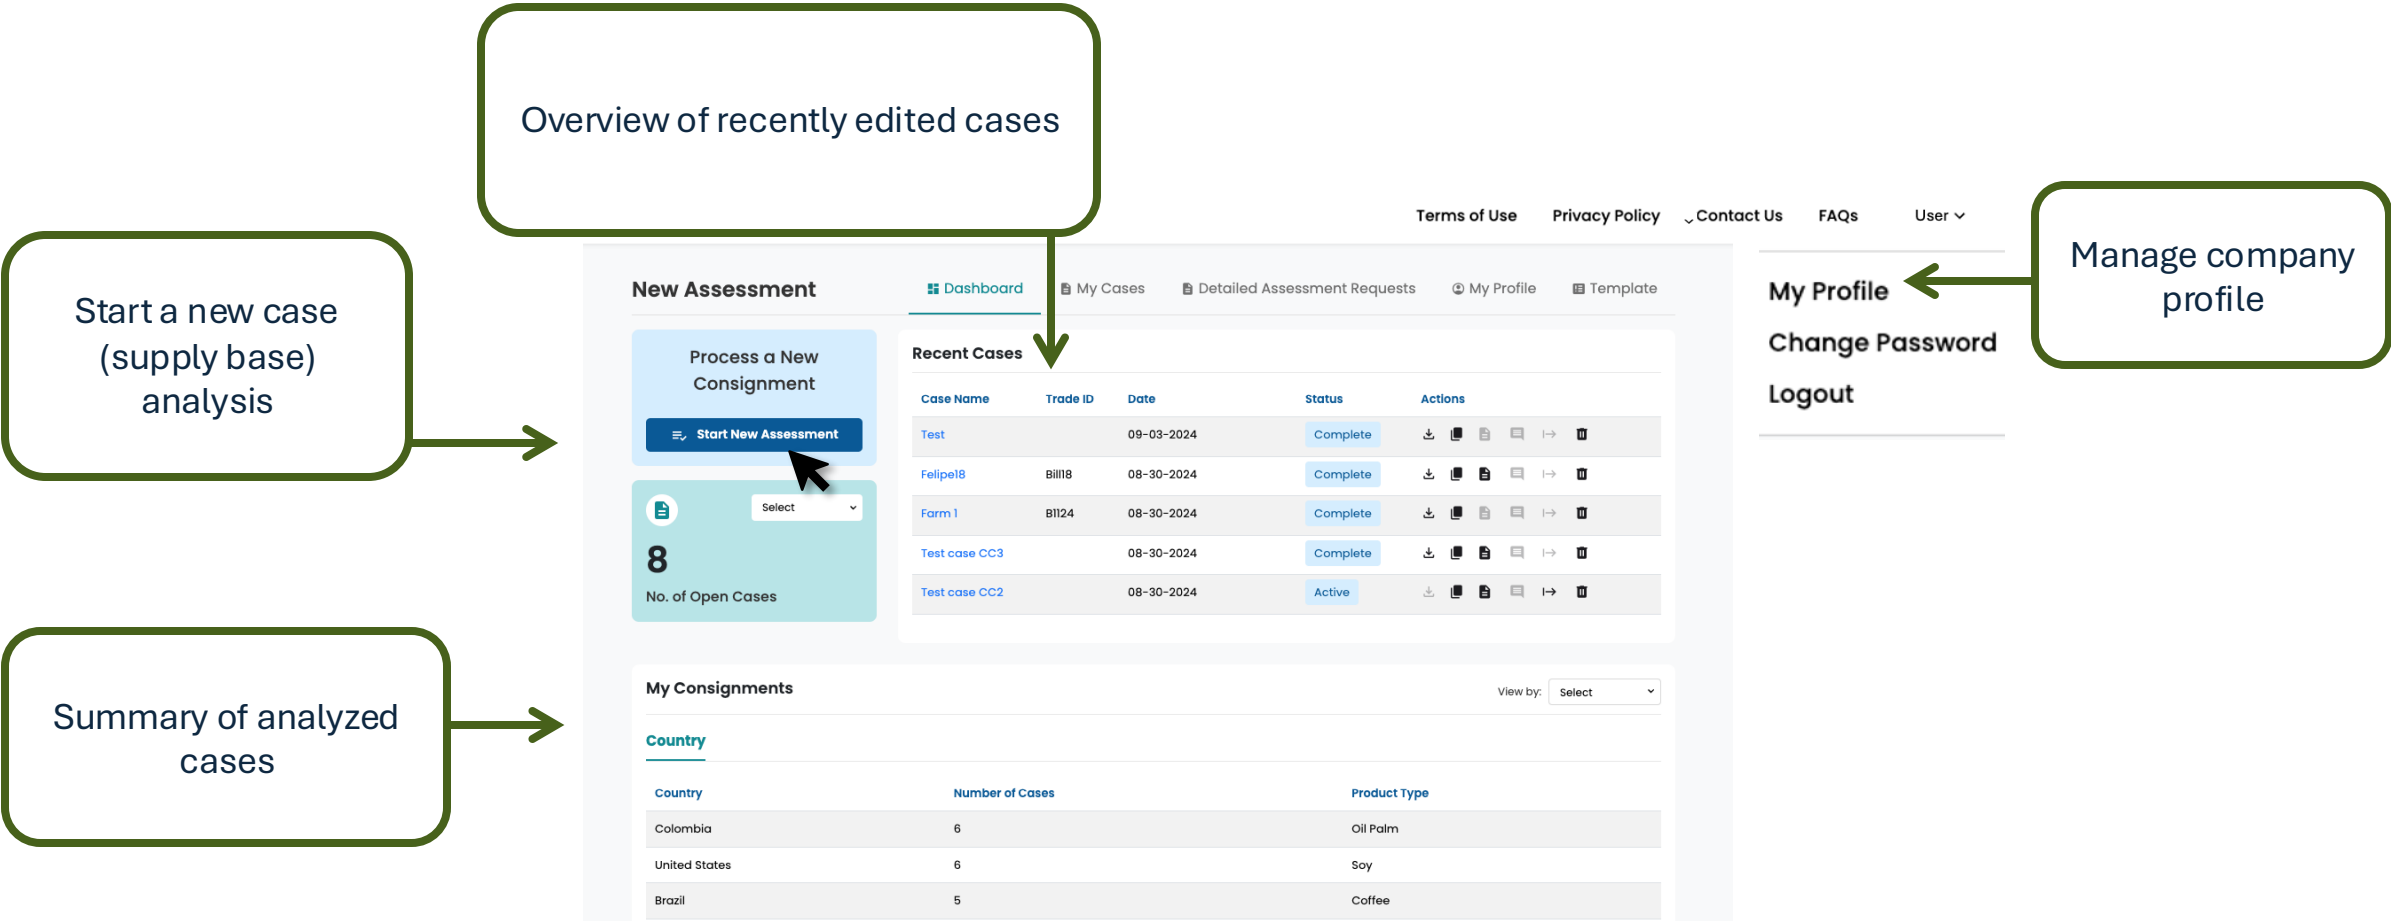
Overview of recently edited cases

Start a new case (supply base) analysis

Summary of analyzed cases

Manage company profile

Terms of Use Privacy Policy Contact Us FAQs User

New Assessment

Dashboard My Cases Detailed Assessment Requests My Profile Template

Process a New Consignment

Start New Assessment

Select

8

No. of Open Cases

Recent Cases

| Case Name | Trade ID | Date | Status | Actions |
|---|---|---|---|---|
| Test | | 09-03-2024 | Complete | |
| Felipe18 | Bill18 | 08-30-2024 | Complete | |
| Farm 1 | B1124 | 08-30-2024 | Complete | |
| Test case CC3 | | 08-30-2024 | Complete | |
| Test case CC2 | | 08-30-2024 | Active | |

My Profile
Change Password
Logout

My Consignments

View by: Select

Country

| Country | Number of Cases | Product Type |
|---|---|---|
| Colombia | 6 | Oil Palm |
| United States | 6 | Soy |
| Brazil | 5 | Coffee |